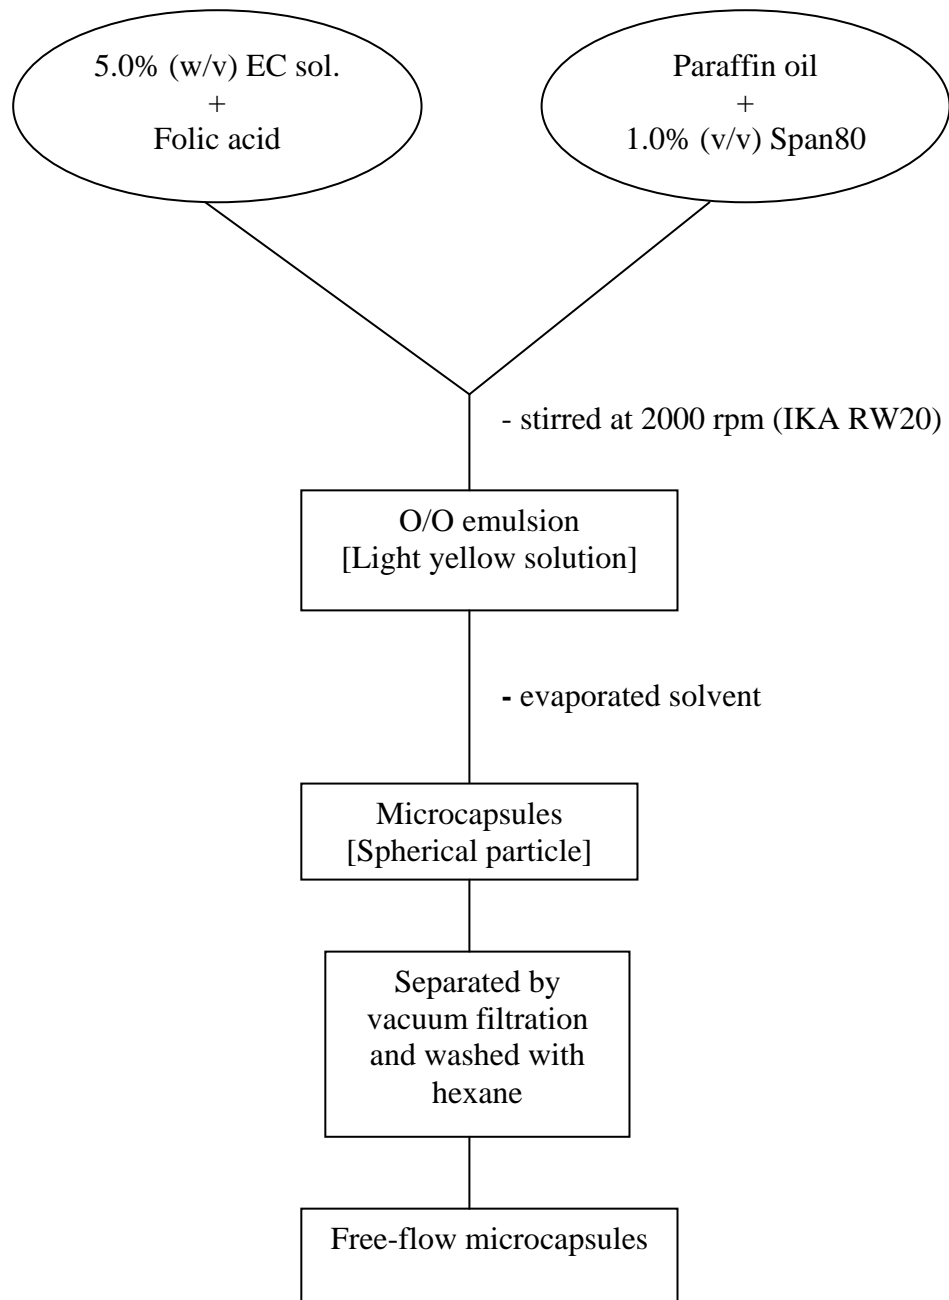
5.0% (w/v) EC sol.
+
Folic acid

Paraffin oil
+
1.0% (v/v) Span80

- stirred at 2000 rpm (IKA RW20)

O/O emulsion
[Light yellow solution]

- evaporated solvent

Microcapsules
[Spherical particle]

Separated by vacuum filtration and washed with hexane

Free-flow microcapsules